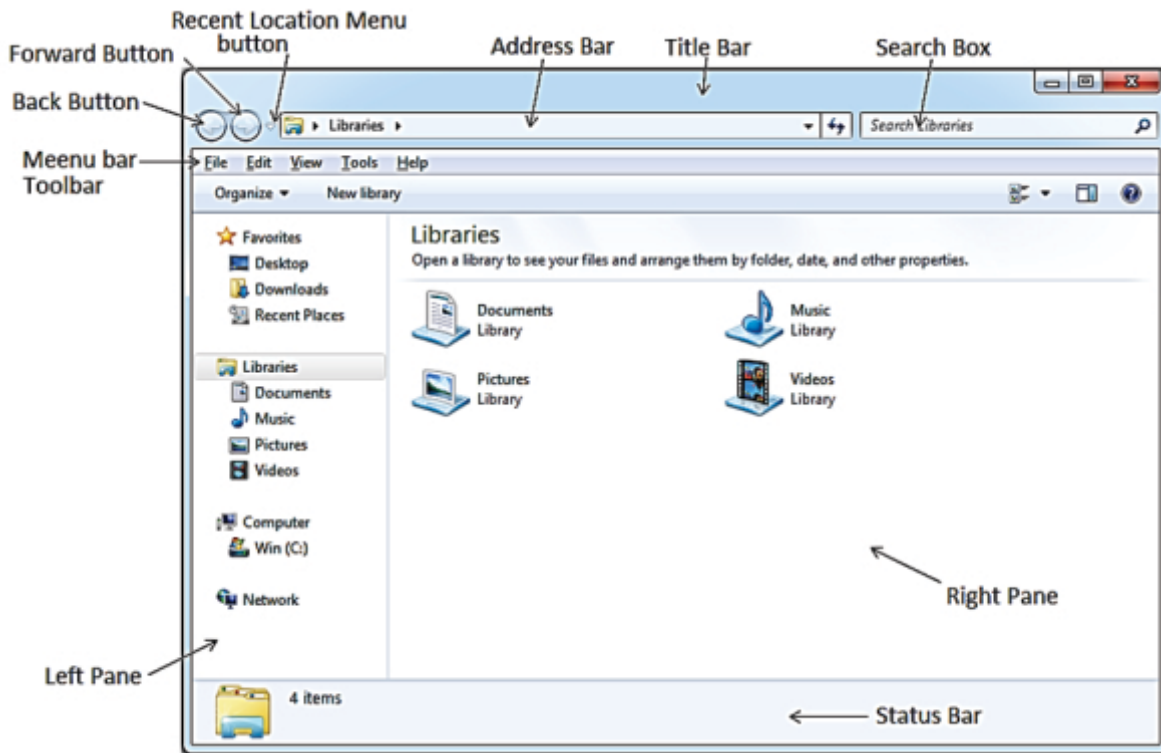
Recent Location Menu button

Forward Button

Address Bar

Title Bar

Search Box

Back Button

Libraries

Search Libraries

Meenu bar

Toolbar

File Edit View Tools Help

Organize

New library

Favorites

Desktop

Downloads

Recent Places

Libraries

Documents

Music

Pictures

Videos

Computer

Win (C:)

Network

Libraries

Open a library to see your files and arrange them by folder, date, and other properties.

Documents Library

Music Library

Pictures Library

Videos Library

Right Pane

Left Pane

4 items

Status Bar